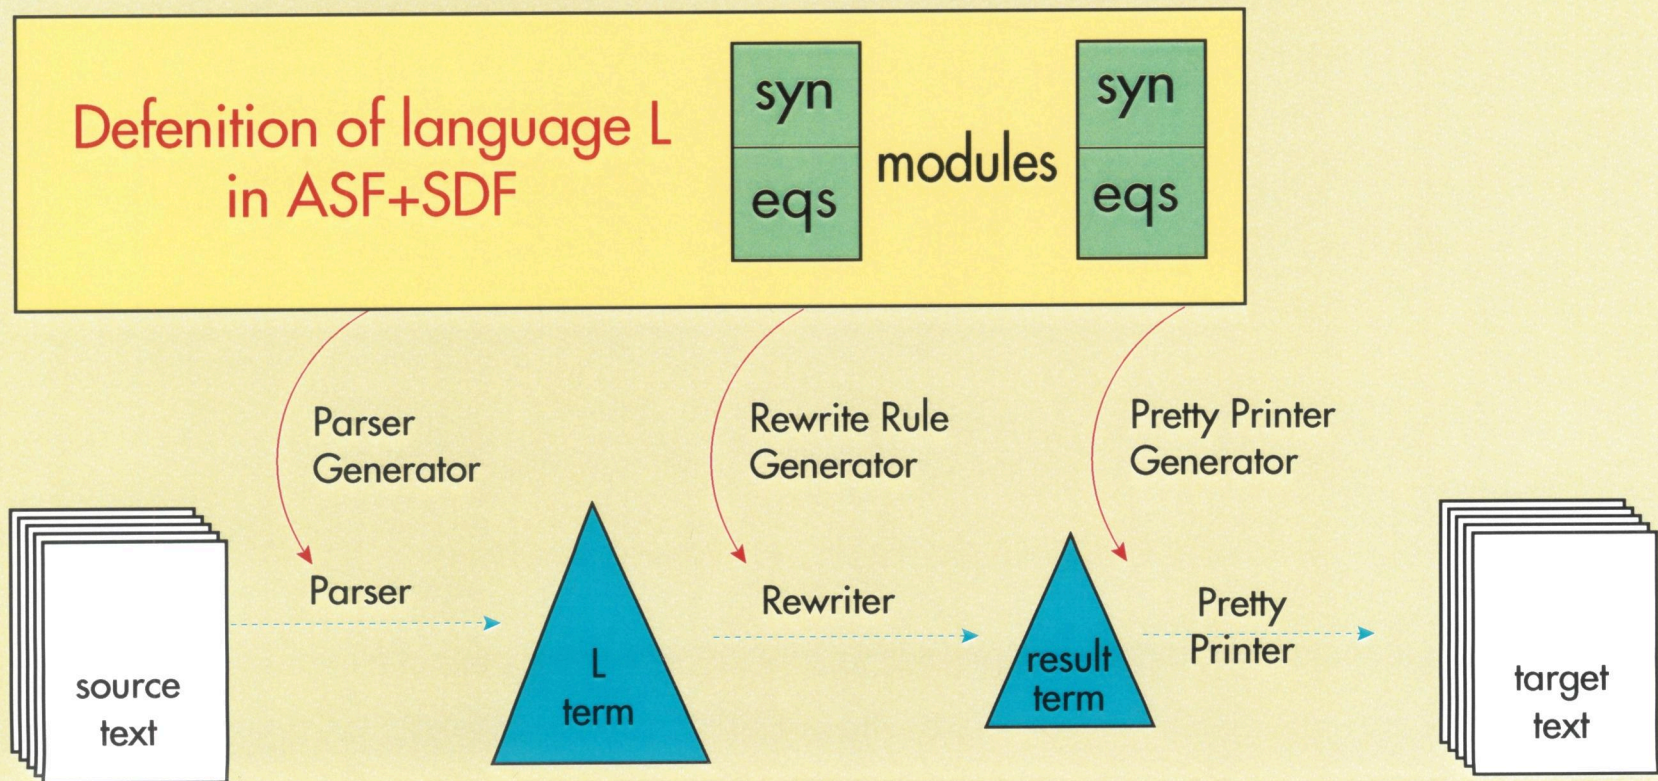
Defenition of language L in ASF+SDF

syn
eqs
modules
syn
eqs

Parser Generator

Rewrite Rule Generator

Pretty Printer Generator

Parser

Rewriter

Pretty Printer

source text

L term

result term

target text